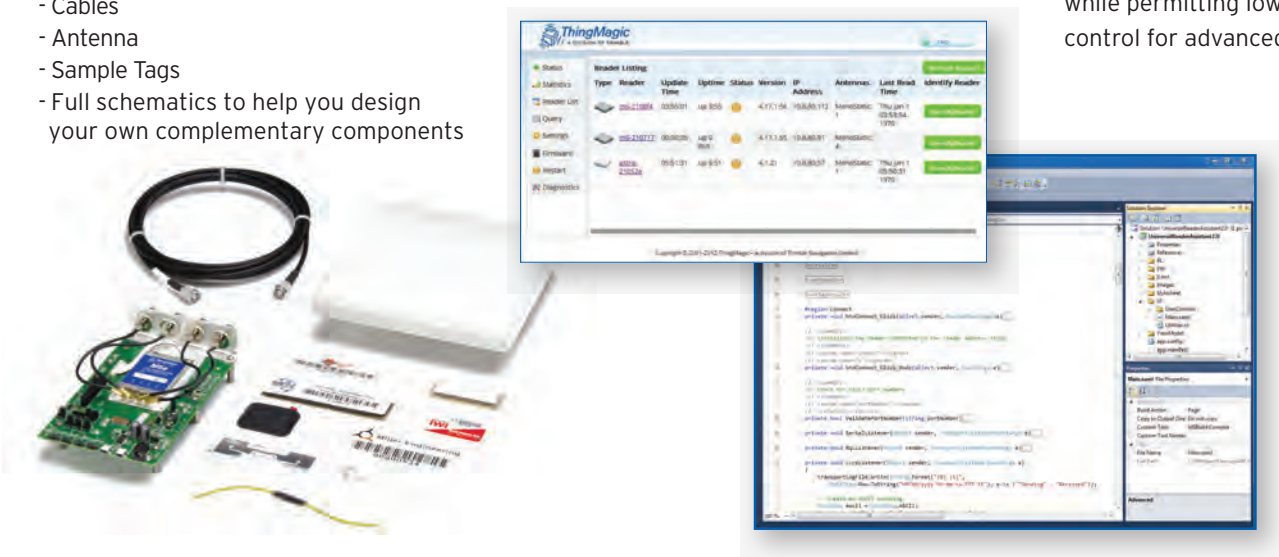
- Cables
- Antenna
- Sample Tags
- Full schematics to help you design your own complementary components

while permitting low
control for advanced

ThingMagic
A DIVISION OF TRIMBLE

Status
Statistics
Reader List
Query
Settings
Firmware
Restart
Diagnostics

Reader Listing

| Type | Reader | Update Time | Uptime | Status | Version | IP Address | Antennas | Last Read Time | Identify Reader |
|---|---|---|---|---|---|---|---|---|---|
| | m6-21084 | 00:55:01 | up 8:55 | | 4.17.1.56 | 10.8.80.112 | | Thu Jan 1 03:59:54 1970 | Identify Reader |
| | m6-210717 | 00:00:05 | up 6 min | | 4.17.1.85 | 10.8.80.81 | | | Identify Reader |
| | astra-21052a | 05:51:01 | up 8:51 | | 4.1.21 | 10.8.80.57 | | Thu Jan 1 05:50:31 1970 | Identify Reader |

Copyright © 2011-2012 ThingMagic - A division of Trimble Navigation Limited